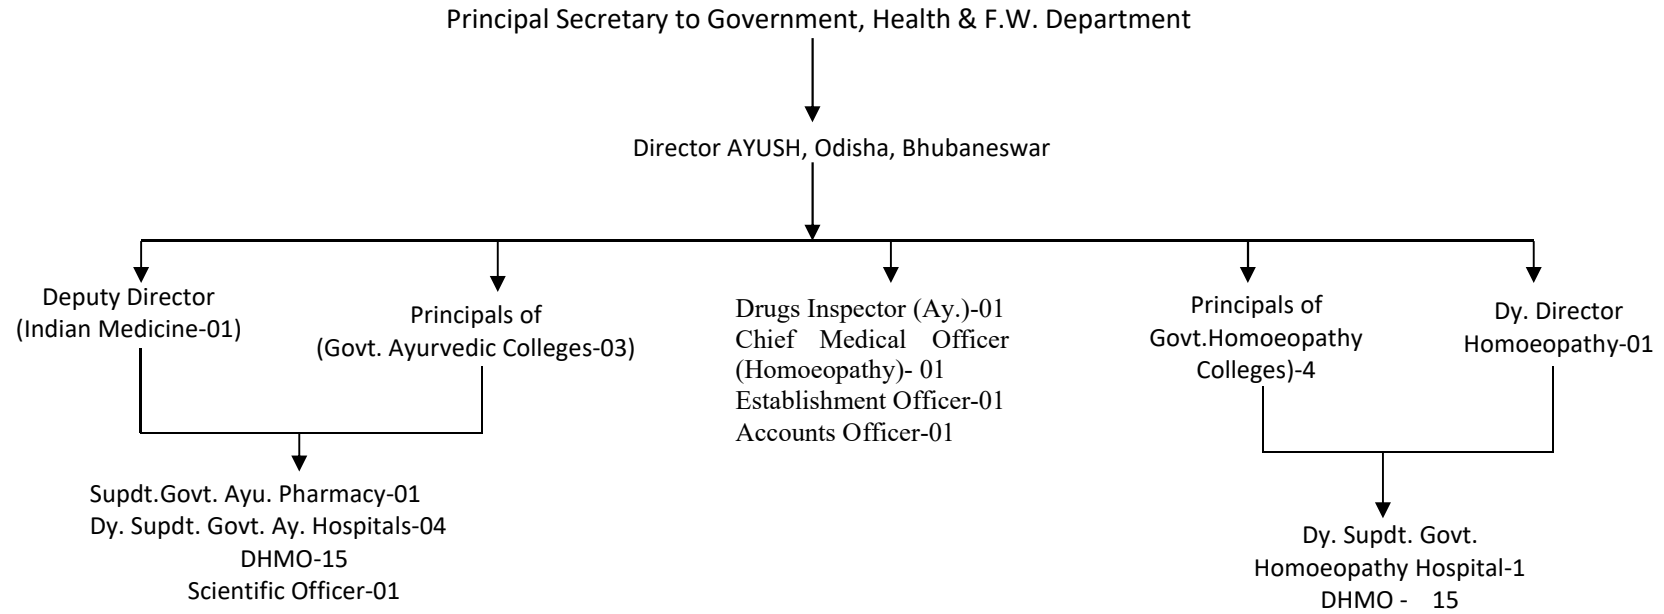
Principal Secretary to Government, Health & F.W. Department

Director AYUSH, Odisha, Bhubaneswar

Deputy Director
(Indian Medicine-01)

Principals of
(Govt. Ayurvedic Colleges-03)

Drugs Inspector (Ay.)-01
Chief Medical Officer (Homoeopathy)- 01
Establishment Officer-01
Accounts Officer-01

Principals of
Govt.Homoeopathy Colleges)-4

Dy. Director
Homoeopathy-01

Supdt.Govt. Ayu. Pharmacy-01
Dy. Supdt. Govt. Ay. Hospitals-04
DHMO-15
Scientific Officer-01

Dy. Supdt. Govt.
Homoeopathy Hospital-1
DHMO - 15